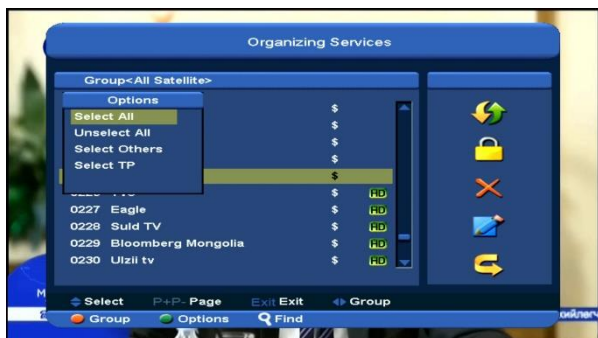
Organizing Services

Group<All Satellite>

Options
Select All
Unselect All
Select Others
Select TP

$
$
$
$
$

0226 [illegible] $ HD
0227 Eagle $ HD
0228 Suld TV $ HD
0229 Bloomberg Mongolia $ HD
0230 Ulzii tv $ HD

Select P+P- Page Exit Exit Group
Group Options Find